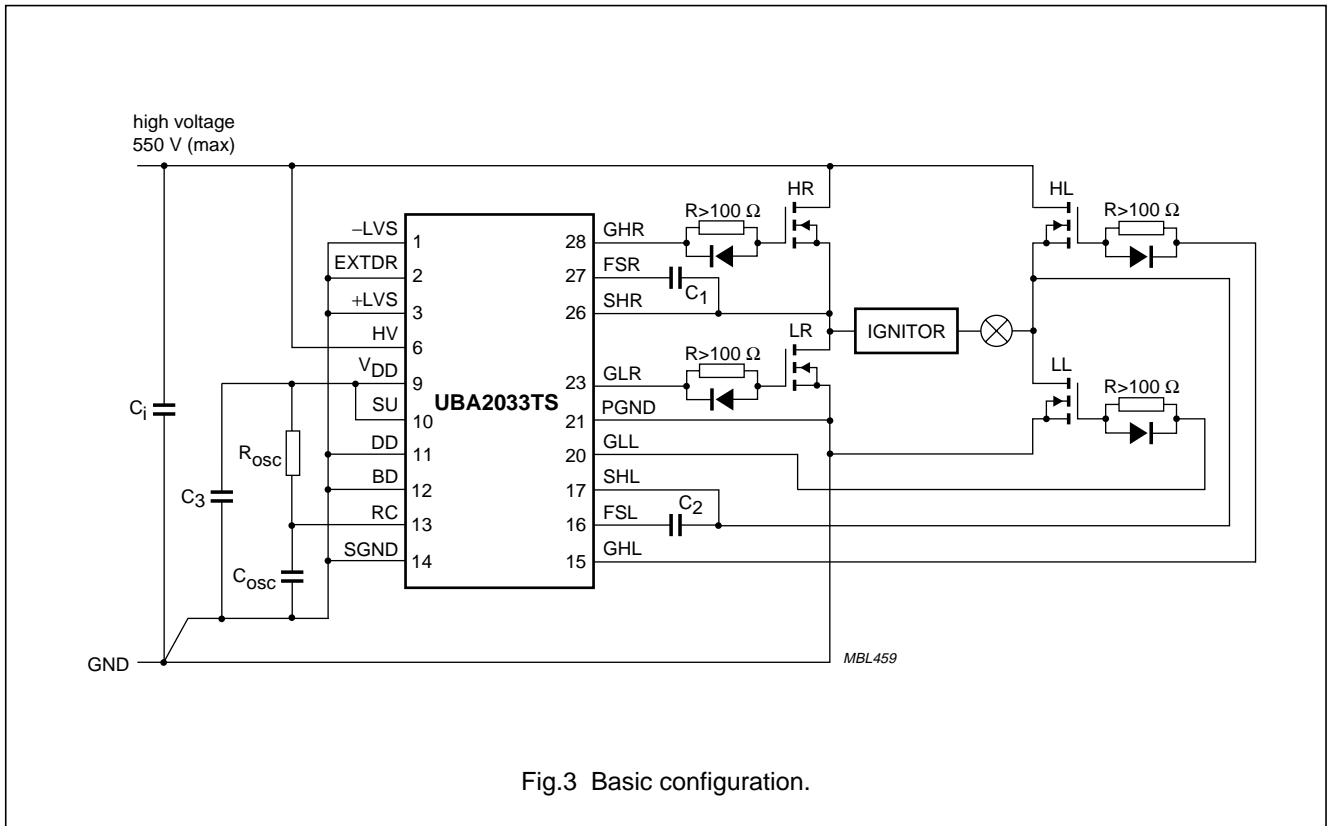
high voltage
550 V (max)

HR
HL
R>100 Ω
R>100 Ω

−LVS 1
EXTDR 2
+LVS 3
HV 6
$V_{DD}$ 9
SU 10
DD 11
BD 12
RC 13
SGND 14

UBA2033TS

28 GHR
27 FSR
26 SHR
23 GLR
21 PGND
20 GLL
17 SHL
16 FSL
15 GHL

$C_1$
$C_2$
LR
LL
R>100 Ω
R>100 Ω
IGNITOR

$C_i$
$R_{osc}$
$C_3$
$C_{osc}$

GND

MBL459

Fig.3 Basic configuration.